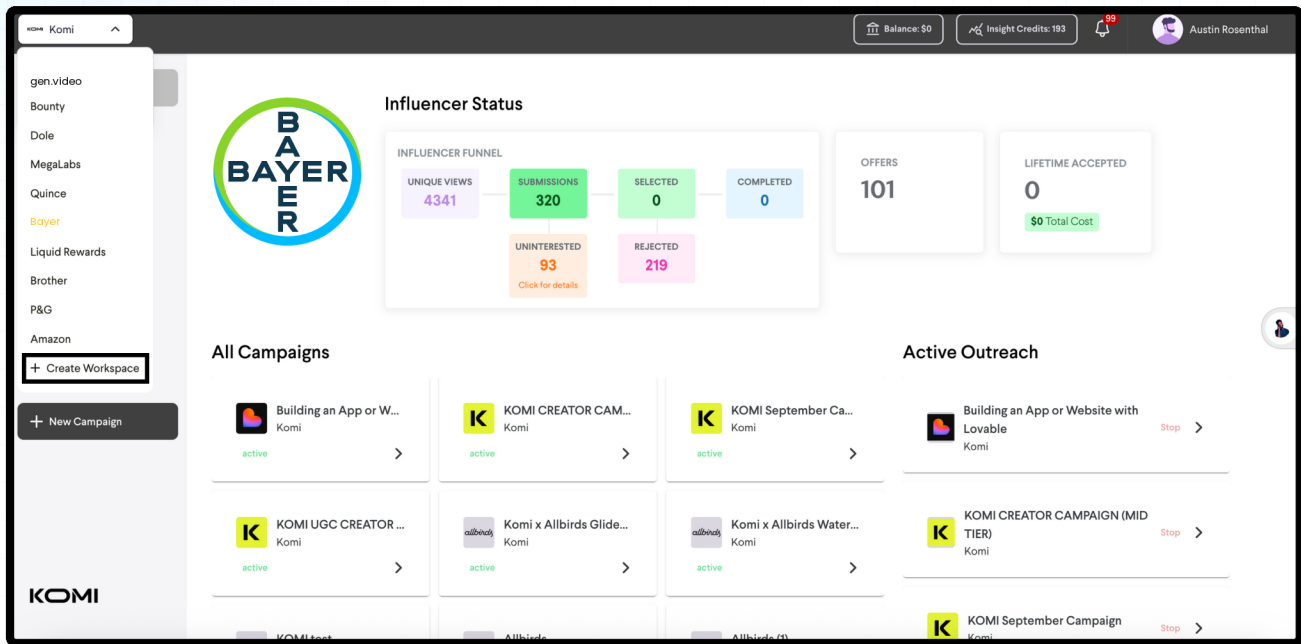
Komi

gen.video
Bounty
Dole
MegaLabs
Quince
Bayer
Liquid Rewards
Brother
P&G
Amazon
+ Create Workspace

+ New Campaign

KOMI

Balance: $0
Insight Credits: 193
99
Austin Rosenthal

BAYER

Influencer Status

INFLUENCER FUNNEL

| UNIQUE VIEWS 4341 | SUBMISSIONS 320 | SELECTED 0 | COMPLETED 0 |
|---|---|---|---|
| | UNINTERESTED 93 Click for details | REJECTED 219 | |

OFFERS
101

LIFETIME ACCEPTED
0
$0 Total Cost

All Campaigns

Building an App or W...
Komi
active

KOMI CREATOR CAM...
Komi
active

KOMI September Ca...
Komi
active

KOMI UGC CREATOR ...
Komi
active

allbirds
Komi x Allbirds Glide...
Komi
active

allbirds
Komi x Allbirds Water...
Komi
active

KOMI test

Allbirds

Allbirds (1)

Active Outreach

Building an App or Website with Lovable
Komi
Stop

KOMI CREATOR CAMPAIGN (MID TIER)
Komi
Stop

KOMI September Campaign
Komi
Stop